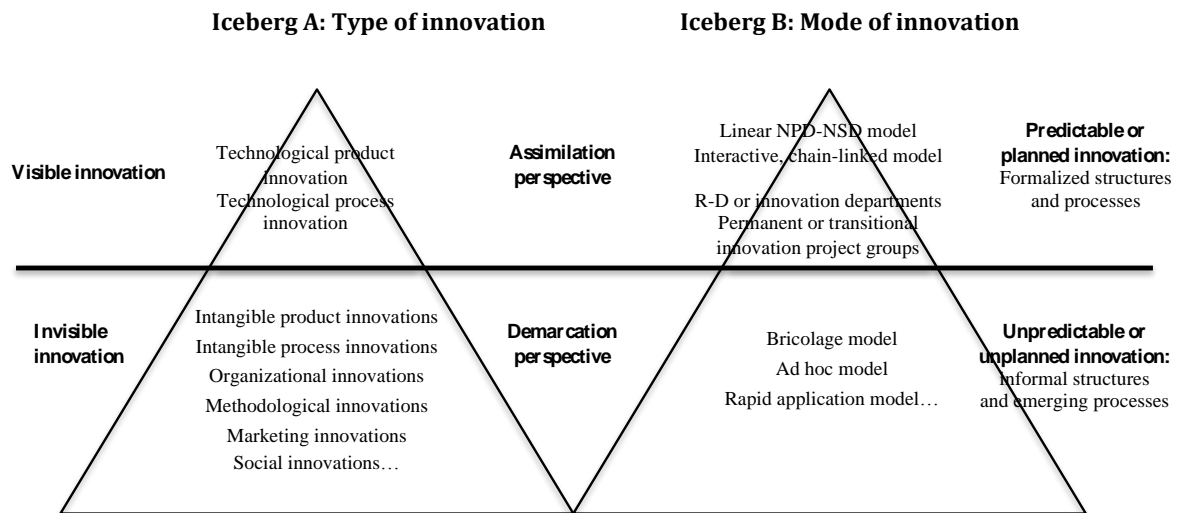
Iceberg A: Type of innovation

Iceberg B: Mode of innovation

Visible innovation

Technological product innovation
Technological process innovation

Assimilation perspective

Linear NPD-NSD model
Interactive, chain-linked model

R-D or innovation departments
Permanent or transitional innovation project groups

Predictable or planned innovation:
Formalized structures and processes

Invisible innovation

Intangible product innovations
Intangible process innovations
Organizational innovations
Methodological innovations
Marketing innovations
Social innovations…

Demarcation perspective

Bricolage model
Ad hoc model
Rapid application model…

Unpredictable or unplanned innovation:
Informal structures and emerging processes